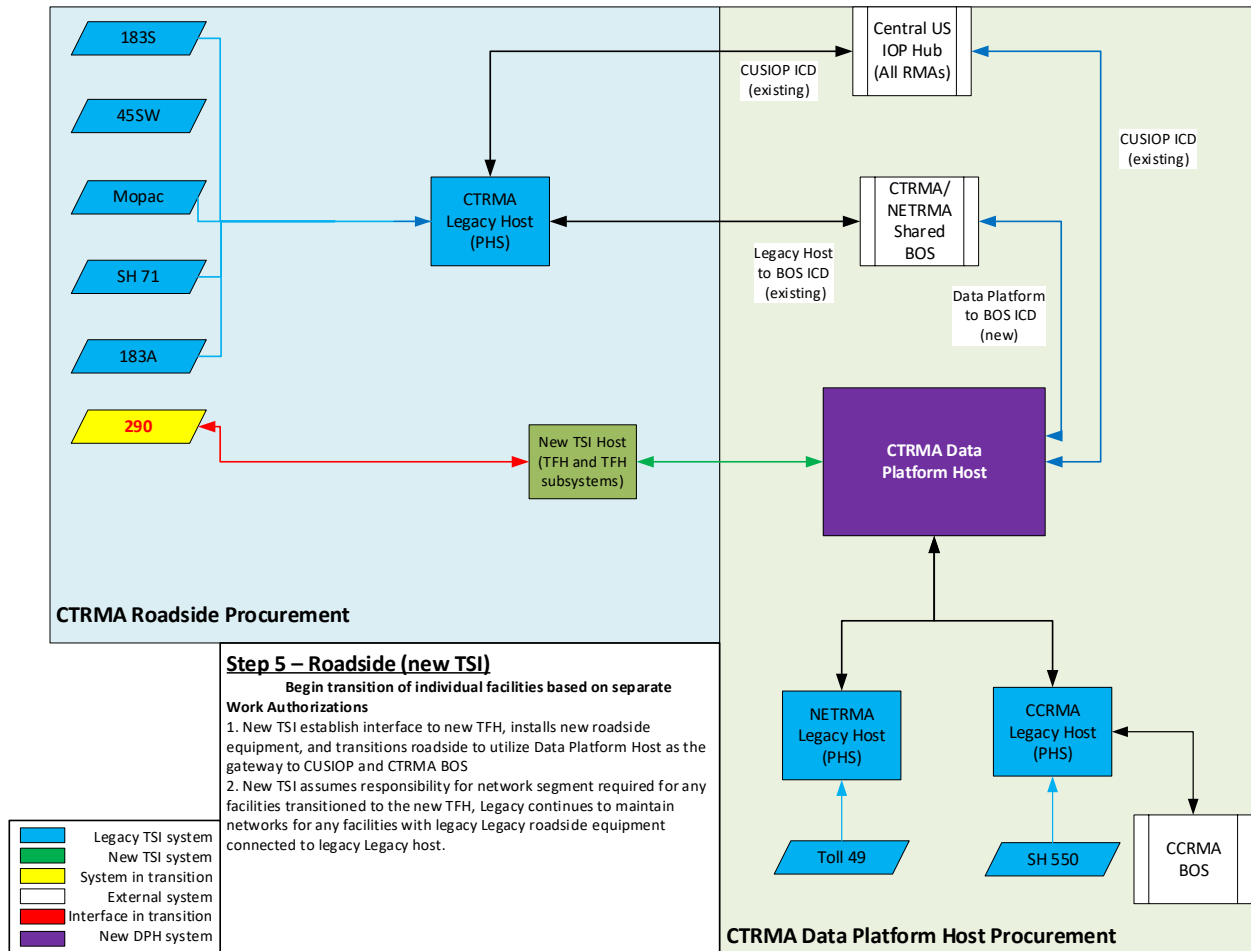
183S

45SW

Mopac

SH 71

183A

290

CTRMA Legacy Host (PHS)

New TSI Host (TFH and TFH subsystems)

CTRMA Roadside Procurement

Central US IOP Hub (All RMAs)

CUSIOP ICD (existing)

CUSIOP ICD (existing)

CTRMA/ NETRMA Shared BOS

Legacy Host to BOS ICD (existing)

Data Platform to BOS ICD (new)

CTRMA Data Platform Host

NETRMA Legacy Host (PHS)

CCRMA Legacy Host (PHS)

Toll 49

SH 550

CCRMA BOS

CTRMA Data Platform Host Procurement

**Step 5 – Roadside (new TSI)**

**Begin transition of individual facilities based on separate Work Authorizations**

1. New TSI establish interface to new TFH, installs new roadside equipment, and transitions roadside to utilize Data Platform Host as the gateway to CUSIOP and CTRMA BOS

2. New TSI assumes responsibility for network segment required for any facilities transitioned to the new TFH, Legacy continues to maintain networks for any facilities with legacy Legacy roadside equipment connected to legacy Legacy host.

Legacy TSI system
New TSI system
System in transition
External system
Interface in transition
New DPH system